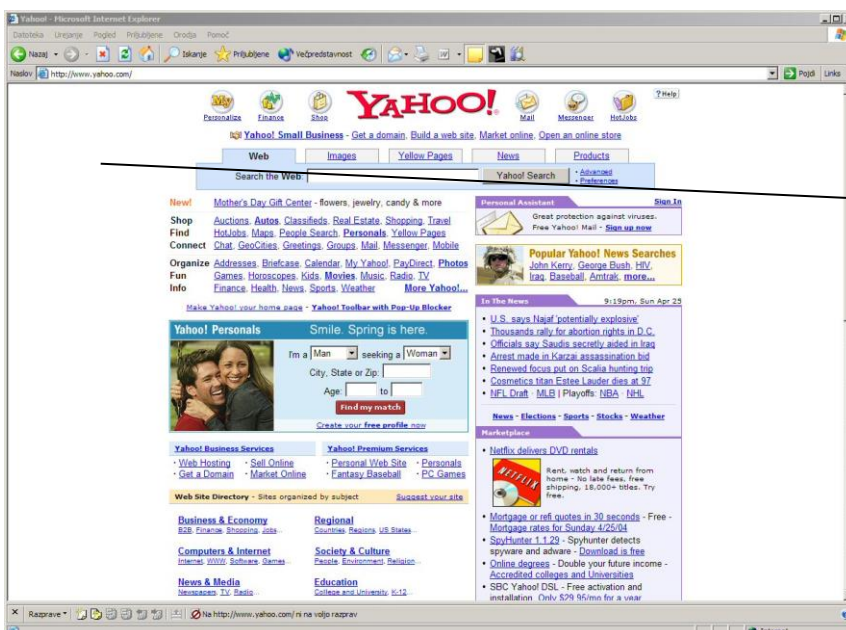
Yahoo! - Microsoft Internet Explorer

Datoteka Urejanje Pogled Priljubljene Orodja Pomoč

Nazaj Iskanje Priljubljene Večpredstavnost

Naslov http://www.yahoo.com/ Pojdi Links

Personalize Finance Shop YAHOO! Mail Messenger HotJobs ? Help

Yahoo! Small Business - Get a domain, Build a web site, Market online, Open an online store

Web Images Yellow Pages News Products

Search the Web: Yahoo! Search · Advanced · Preferences

New! Mother's Day Gift Center - flowers, jewelry, candy & more

Shop Auctions, Autos, Classifieds, Real Estate, Shopping, Travel
Find HotJobs, Maps, People Search, Personals, Yellow Pages
Connect Chat, GeoCities, Greetings, Groups, Mail, Messenger, Mobile

Organize Addresses, Briefcase, Calendar, My Yahoo!, PayDirect, Photos
Fun Games, Horoscopes, Kids, Movies, Music, Radio, TV
Info Finance, Health, News, Sports, Weather More Yahoo!...

Make Yahoo! your home page - Yahoo! Toolbar with Pop-Up Blocker

Yahoo! Personals Smile. Spring is here.

I'm a Man seeking a Woman
City, State or Zip:
Age: to
Find my match
Create your free profile now

Yahoo! Business Services
· Web Hosting · Sell Online
· Get a Domain · Market Online

Yahoo! Premium Services
· Personal Web Site · Personals
· Fantasy Baseball · PC Games

Web Site Directory - Sites organized by subject Suggest your site

Business & Economy
B2B, Finance, Shopping, Jobs...

Regional
Countries, Regions, US States...

Computers & Internet
Internet, WWW, Software, Games...

Society & Culture
People, Environment, Religion...

News & Media
Newspapers, TV, Radio...

Education
College and University, K-12...

Personal Assistant Sign In
Great protection against viruses. Free Yahoo! Mail - Sign up now

Popular Yahoo! News Searches
John Kerry, George Bush, HIV, Iraq, Baseball, Amtrak, more...

In The News 9:19pm, Sun Apr 25
• U.S. says Najaf 'potentially explosive'
• Thousands rally for abortion rights in D.C.
• Officials say Saudis secretly aided in Iraq
• Arrest made in Karzai assassination bid
• Renewed focus put on Scalia hunting trip
• Cosmetics titan Estee Lauder dies at 97
• NFL Draft · MLB | Playoffs: NBA · NHL

News - Elections - Sports - Stocks - Weather

Marketplace
• Netflix delivers DVD rentals
NETFLIX
Rent, watch and return from home - No late fees, free shipping, 18,000+ titles. Try free.

• Mortgage or refi quotes in 30 seconds - Free - Mortgage rates for Sunday 4/25/04
• SpyHunter 1.1.29 - Spyhunter detects spyware and adware - Download is free
• Online degrees - Double your future income - Accredited colleges and Universities
• SBC Yahoo! DSL - Free activation and installation. Only $29.95/mo for a year

Razprave Na http://www.yahoo.com/ ni na voljo razprav